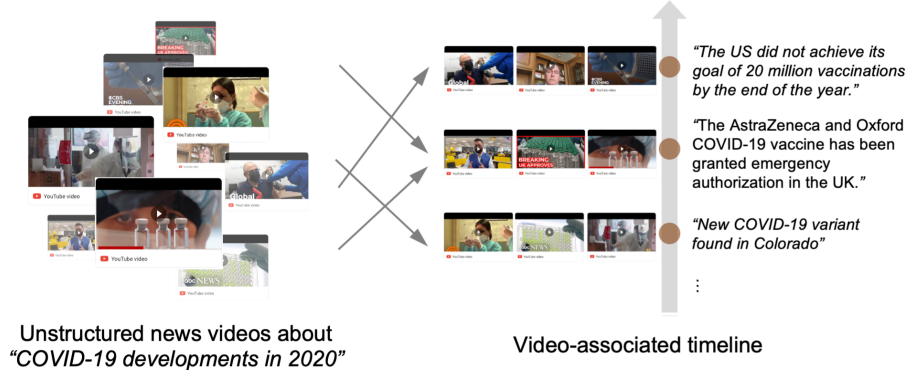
BREAKING

CBS EVENING

YouTube video

YouTube video

YouTube video

Global

YouTube video

abc NEWS

Unstructured news videos about "COVID-19 developments in 2020"

Global

BREAKING UK APPROVES

abc NEWS

"The US did not achieve its goal of 20 million vaccinations by the end of the year."

"The AstraZeneca and Oxford COVID-19 vaccine has been granted emergency authorization in the UK."

"New COVID-19 variant found in Colorado"

⋮

Video-associated timeline